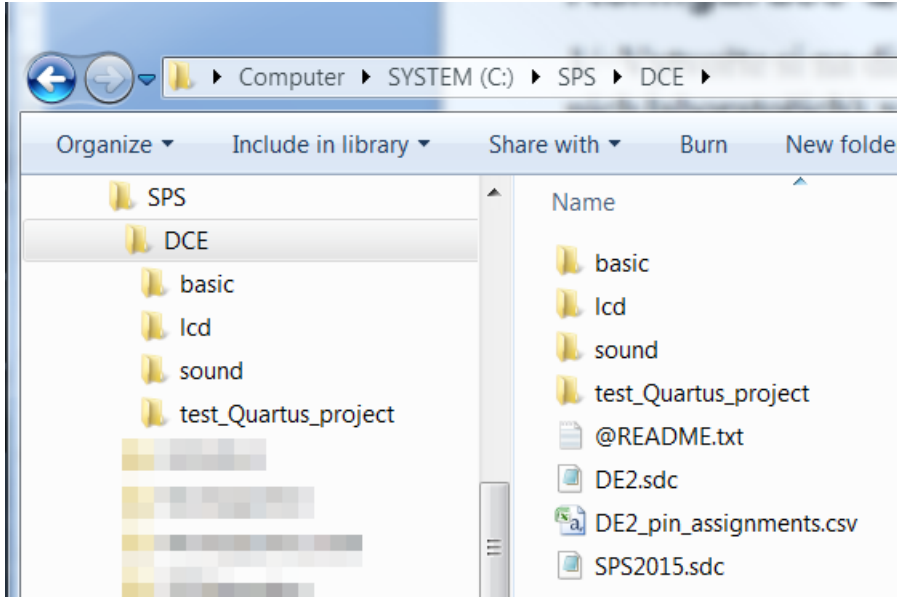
Computer ▸ SYSTEM (C:) ▸ SPS ▸ DCE ▸

Organize ▾ Include in library ▾ Share with ▾ Burn New folde

SPS
DCE
basic
lcd
sound
test_Quartus_project
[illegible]
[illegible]
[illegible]
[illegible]

Name

basic
lcd
sound
test_Quartus_project
@README.txt
DE2.sdc
DE2_pin_assignments.csv
SPS2015.sdc